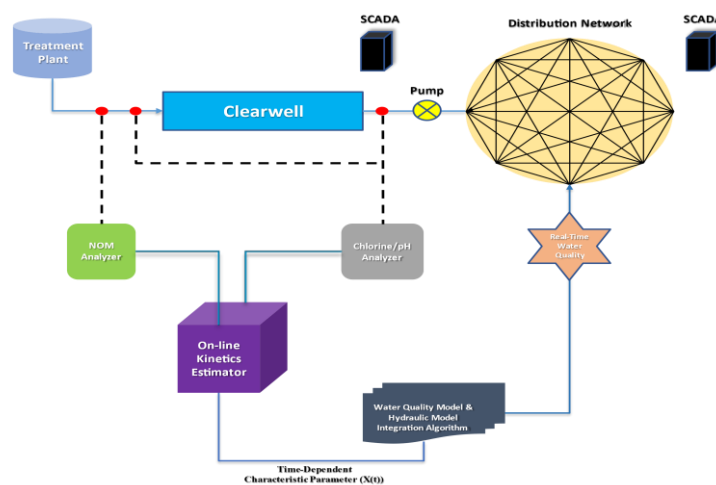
Treatment Plant

SCADA

Distribution Network

SCADA

Clearwell

Pump

NOM Analyzer

Chlorine/pH Analyzer

Real-Time Water Quality

On-line Kinetics Estimator

Water Quality Model & Hydraulic Model Integration Algorithm

Time-Dependent Characteristic Parameter (X(t))